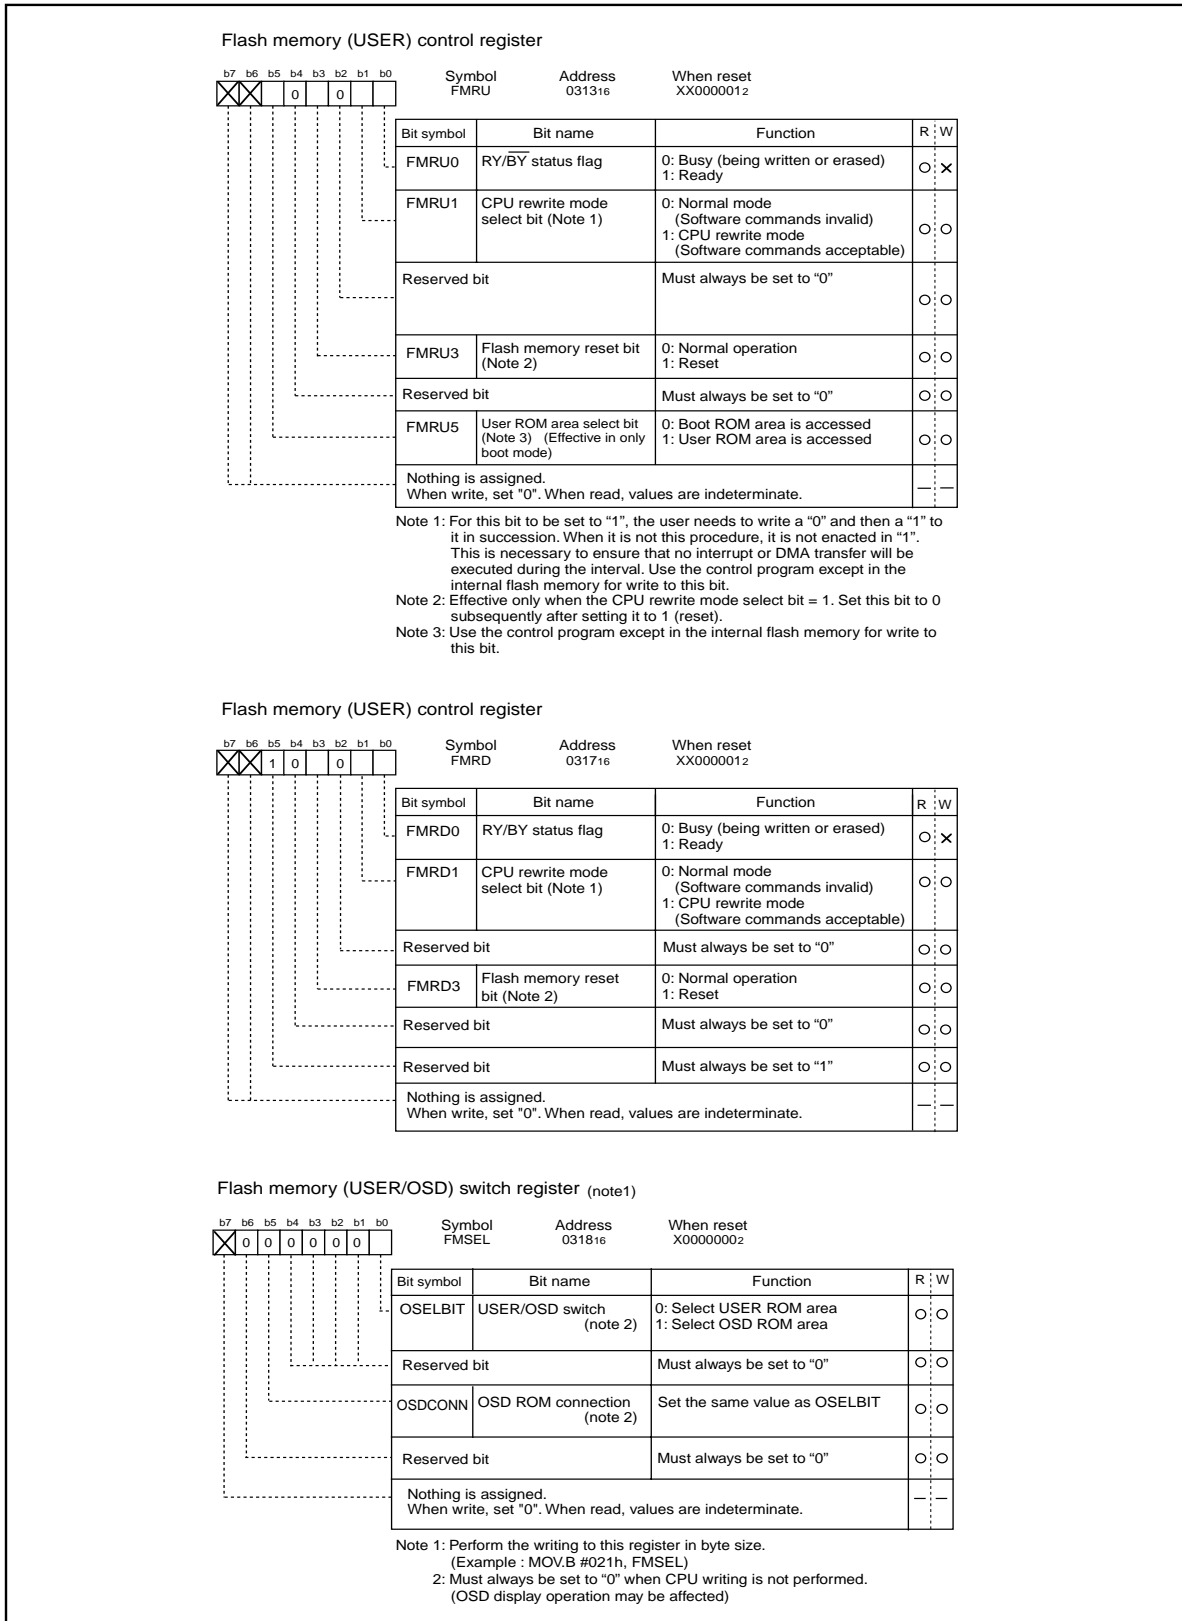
Flash memory (USER) control register

b7 b6 b5 b4 b3 b2 b1 b0
0 0

Symbol FMRU Address $0313_{16}$ When reset $XX000001_2$

| Bit symbol | Bit name | Function | R | W |
|---|---|---|---|---|
| FMRU0 | RY/$\overline{BY}$ status flag | 0: Busy (being written or erased) 1: Ready | ○ | × |
| FMRU1 | CPU rewrite mode select bit (Note 1) | 0: Normal mode (Software commands invalid) 1: CPU rewrite mode (Software commands acceptable) | ○ | ○ |
| Reserved bit | | Must always be set to "0" | ○ | ○ |
| FMRU3 | Flash memory reset bit (Note 2) | 0: Normal operation 1: Reset | ○ | ○ |
| Reserved bit | | Must always be set to "0" | ○ | ○ |
| FMRU5 | User ROM area select bit (Note 3) (Effective in only boot mode) | 0: Boot ROM area is accessed 1: User ROM area is accessed | ○ | ○ |
| Nothing is assigned. When write, set "0". When read, values are indeterminate. | | | — | — |

Note 1: For this bit to be set to "1", the user needs to write a "0" and then a "1" to it in succession. When it is not this procedure, it is not enacted in "1". This is necessary to ensure that no interrupt or DMA transfer will be executed during the interval. Use the control program except in the internal flash memory for write to this bit.
Note 2: Effective only when the CPU rewrite mode select bit = 1. Set this bit to 0 subsequently after setting it to 1 (reset).
Note 3: Use the control program except in the internal flash memory for write to this bit.

Flash memory (USER) control register

b7 b6 b5 b4 b3 b2 b1 b0
1 0 0

Symbol FMRD Address $0317_{16}$ When reset $XX000001_2$

| Bit symbol | Bit name | Function | R | W |
|---|---|---|---|---|
| FMRD0 | RY/BY status flag | 0: Busy (being written or erased) 1: Ready | ○ | × |
| FMRD1 | CPU rewrite mode select bit (Note 1) | 0: Normal mode (Software commands invalid) 1: CPU rewrite mode (Software commands acceptable) | ○ | ○ |
| Reserved bit | | Must always be set to "0" | ○ | ○ |
| FMRD3 | Flash memory reset bit (Note 2) | 0: Normal operation 1: Reset | ○ | ○ |
| Reserved bit | | Must always be set to "0" | ○ | ○ |
| Reserved bit | | Must always be set to "1" | ○ | ○ |
| Nothing is assigned. When write, set "0". When read, values are indeterminate. | | | — | — |

Flash memory (USER/OSD) switch register (note1)

b7 b6 b5 b4 b3 b2 b1 b0
0 0 0 0 0 0 0

Symbol FMSEL Address $0318_{16}$ When reset $X0000000_2$

| Bit symbol | Bit name | Function | R | W |
|---|---|---|---|---|
| OSELBIT | USER/OSD switch (note 2) | 0: Select USER ROM area 1: Select OSD ROM area | ○ | ○ |
| Reserved bit | | Must always be set to "0" | ○ | ○ |
| OSDCONN | OSD ROM connection (note 2) | Set the same value as OSELBIT | ○ | ○ |
| Reserved bit | | Must always be set to "0" | ○ | ○ |
| Nothing is assigned. When write, set "0". When read, values are indeterminate. | | | — | — |

Note 1: Perform the writing to this register in byte size. (Example : MOV.B #021h, FMSEL)
2: Must always be set to "0" when CPU writing is not performed. (OSD display operation may be affected)